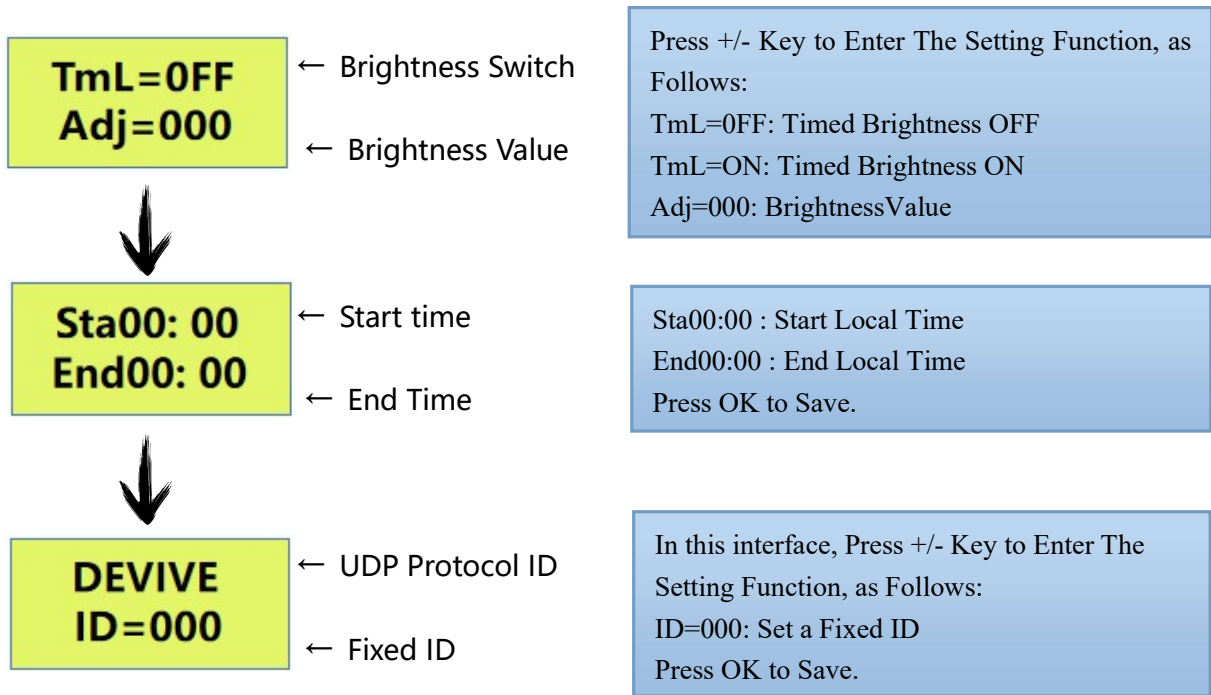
TmL=0FF
Adj=000

← Brightness Switch

← Brightness Value

Press +/- Key to Enter The Setting Function, as Follows:
TmL=0FF: Timed Brightness OFF
TmL=ON: Timed Brightness ON
Adj=000: BrightnessValue

Sta00: 00
End00: 00

← Start time

← End Time

Sta00:00 : Start Local Time
End00:00 : End Local Time
Press OK to Save.

DEVIVE
ID=000

← UDP Protocol ID

← Fixed ID

In this interface, Press +/- Key to Enter The Setting Function, as Follows:
ID=000: Set a Fixed ID
Press OK to Save.